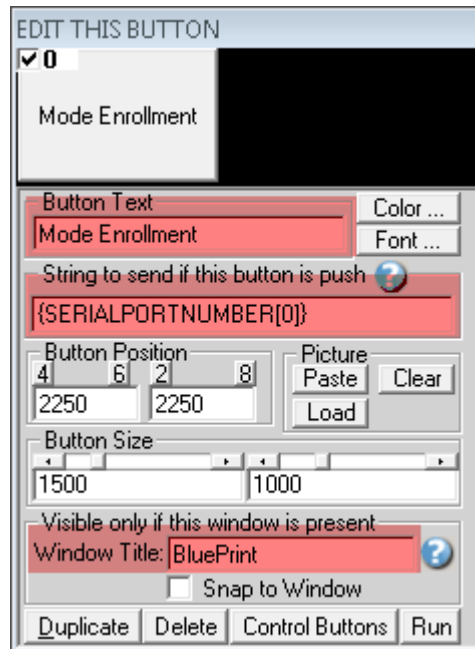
EDIT THIS BUTTON

0

Mode Enrollment

Button Text

Mode Enrollment

Color ...

Font ...

String to send if this button is push

{SERIALPORTNUMBER[0]}

Button Position

4 6 2 8

2250

2250

Picture

Paste

Clear

Load

Button Size

1500

1000

Visible only if this window is present

Window Title: BluePrint

Snap to Window

Duplicate

Delete

Control Buttons

Run